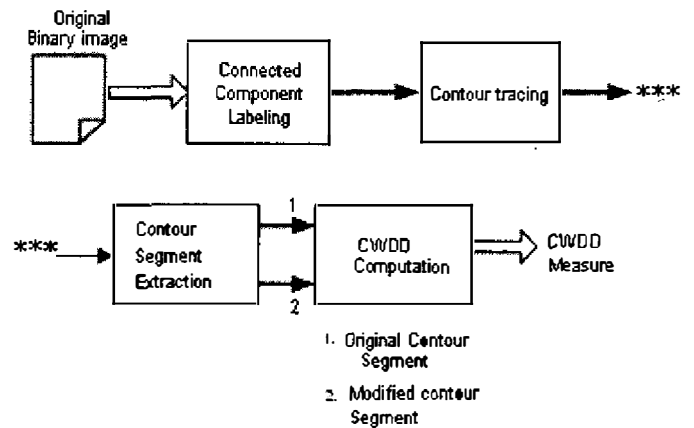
Original Binary image

Connected Component Labeling

Contour tracing

***

***

Contour Segment Extraction

1

2

CWDD Computation

CWDD Measure

1. Original Contour Segment

2. Modified contour Segment